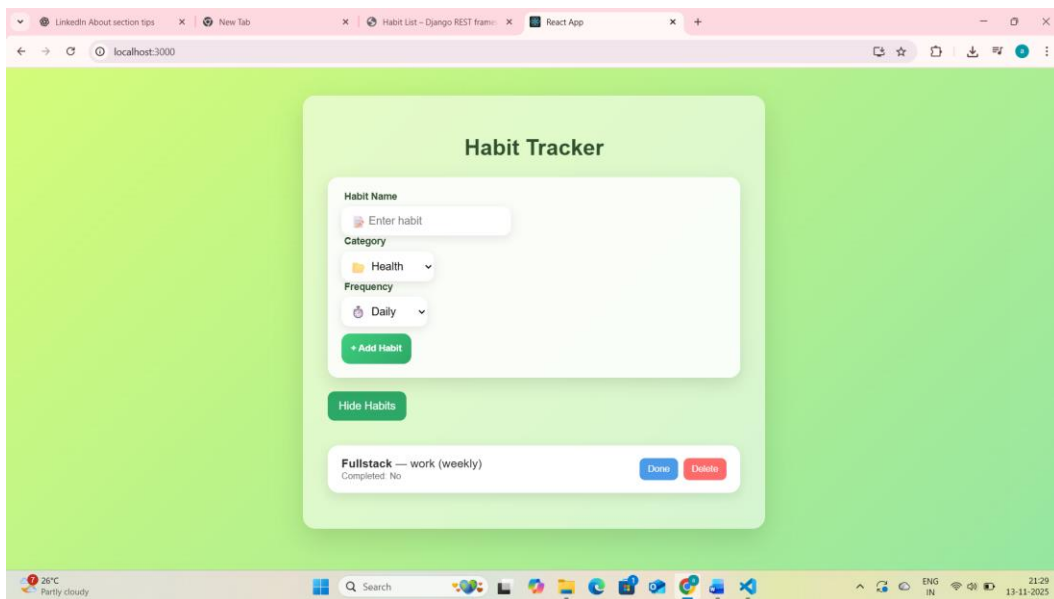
LinkedIn About section tips × New Tab × Habit List – Django REST framew × React App × +

localhost:3000

Habit Tracker

Habit Name

Enter habit

Category

Health

Frequency

Daily

+ Add Habit

Hide Habits

Fullstack — work (weekly)
Completed: No

Done Delete

26°C
Partly cloudy

Search

ENG
IN

21:29
13-11-2025